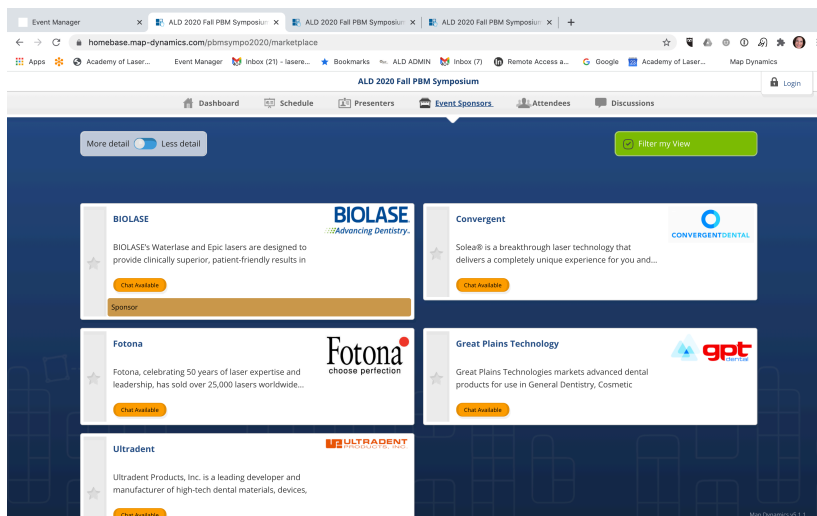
Event Manager × | ALD 2020 Fall PBM Symposiu × | ALD 2020 Fall PBM Symposiu × | ALD 2020 Fall PBM Symposiu × | +

homebase.map-dynamics.com/pbmsympo2020/marketplace

Apps | Academy of Laser... | Event Manager | Inbox (21) - lasere... | Bookmarks | ALD ADMIN | Inbox (7) | Remote Access a... | Google | Academy of Laser... | Map Dynamics

ALD 2020 Fall PBM Symposium

Login

Dashboard | Schedule | Presenters | Event Sponsors | Attendees | Discussions

More detail | Less detail

Filter my View

BIOLASE

BIOLASE Advancing Dentistry.

BIOLASE's Waterlase and Epic lasers are designed to provide clinically superior, patient-friendly results in

Chat Available

Sponsor

Convergent

CONVERGENTDENTAL

Solea® is a breakthrough laser technology that delivers a completely unique experience for you and...

Chat Available

Fotona

Fotona choose perfection

Fotona, celebrating 50 years of laser expertise and leadership, has sold over 25,000 lasers worldwide...

Chat Available

Great Plains Technology

gpt dental

Great Plains Technologies markets advanced dental products for use in General Dentistry, Cosmetic

Chat Available

Ultradent

ULTRADENT PRODUCTS, INC.

Ultradent Products, Inc. is a leading developer and manufacturer of high-tech dental materials, devices,

Chat Available

Map Dynamics v5.1.1